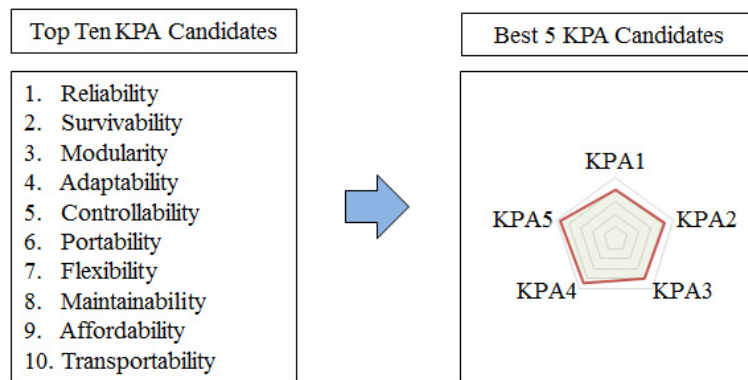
Top Ten KPA Candidates

1. Reliability
2. Survivability
3. Modularity
4. Adaptability
5. Controllability
6. Portability
7. Flexibility
8. Maintainability
9. Affordability
10. Transportability

Best 5 KPA Candidates

KPA1
KPA2
KPA3
KPA4
KPA5